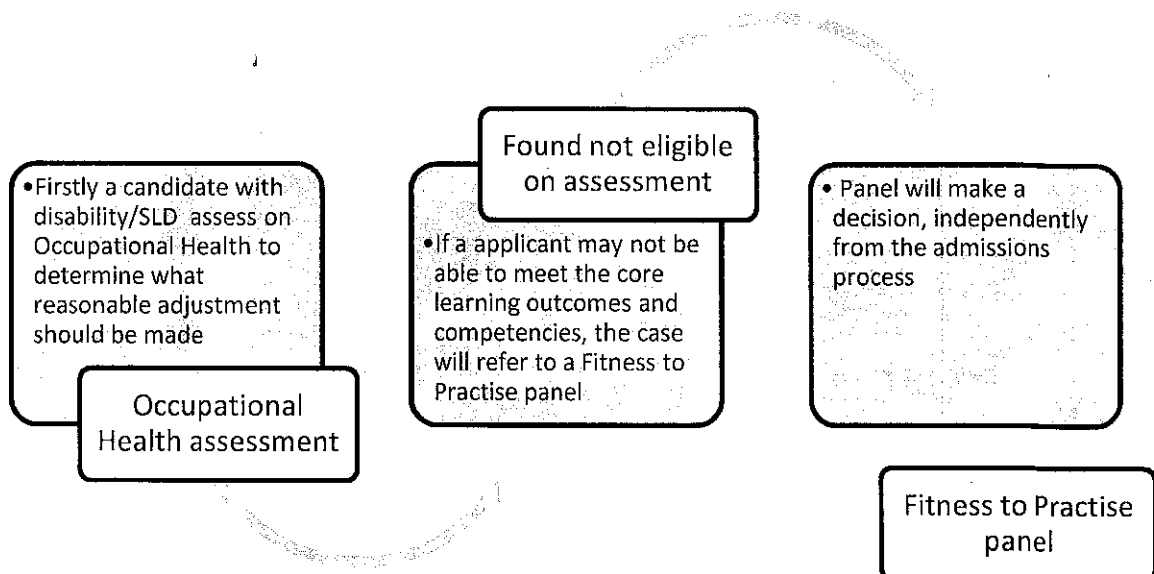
• Firstly a candidate with disability/SLD assess on Occupational Health to determine what reasonable adjustment should be made

Occupational Health assessment

Found not eligible on assessment

• If a applicant may not be able to meet the core learning outcomes and competencies, the case will refer to a Fitness to Practise panel

• Panel will make a decision, independently from the admissions process

Fitness to Practise panel